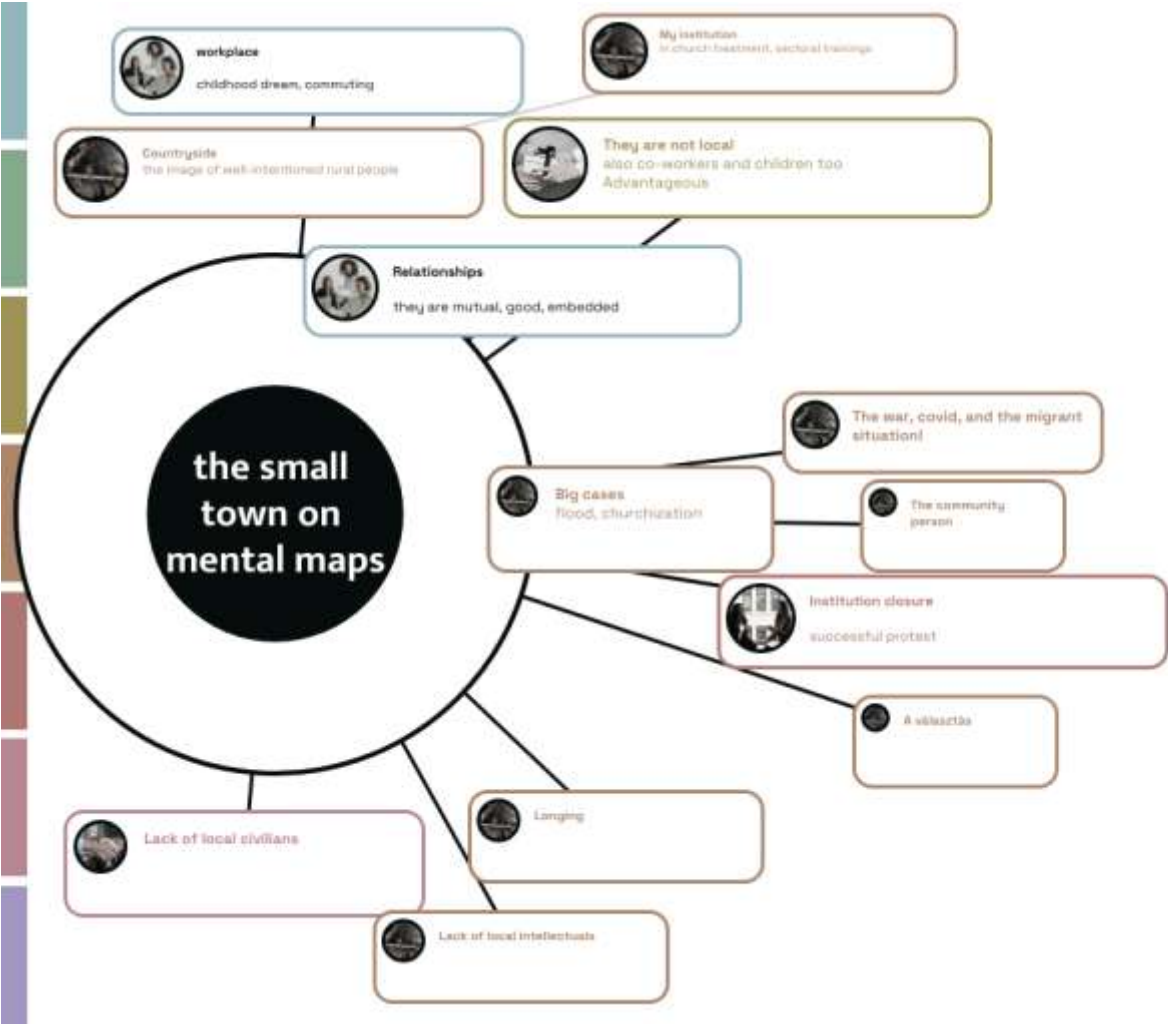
workplace
childhood dream, commuting

My institution
in church treatment, sectoral trainings

Countryside
the image of well-intentioned rural people

They are not local
also co-workers and children too
Advantageous

Relationships
they are mutual, good, embedded

the small town on mental maps

The war, covid, and the migrant situation!

Big cases
flood, churchization

The community person

Institution closure
successful protest

A választás

Longing

Lack of local civilians

Lack of local intellectuals